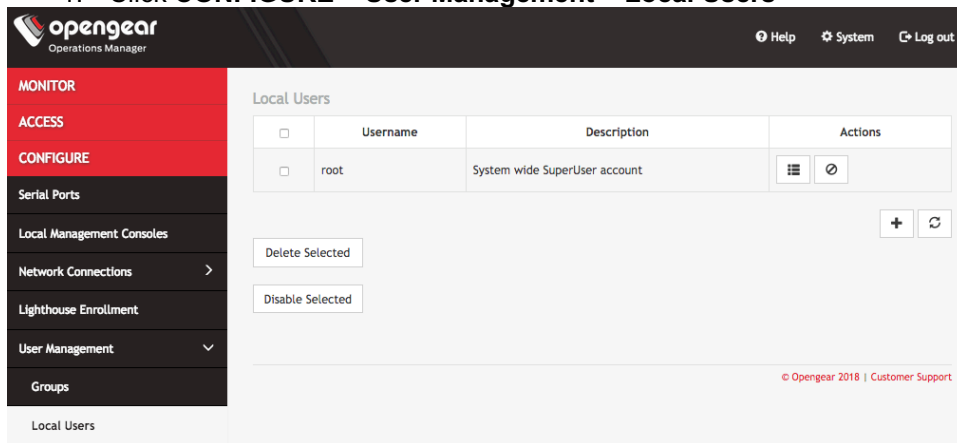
opengear
Operations Manager

Help System Log out

MONITOR
ACCESS
CONFIGURE
Serial Ports
Local Management Consoles
Network Connections
Lighthouse Enrollment
User Management
Groups
Local Users

Local Users

| | Username | Description | Actions |
|---|---|---|---|
| | root | System wide SuperUser account | |

Delete Selected

Disable Selected

© Opengear 2018 | Customer Support